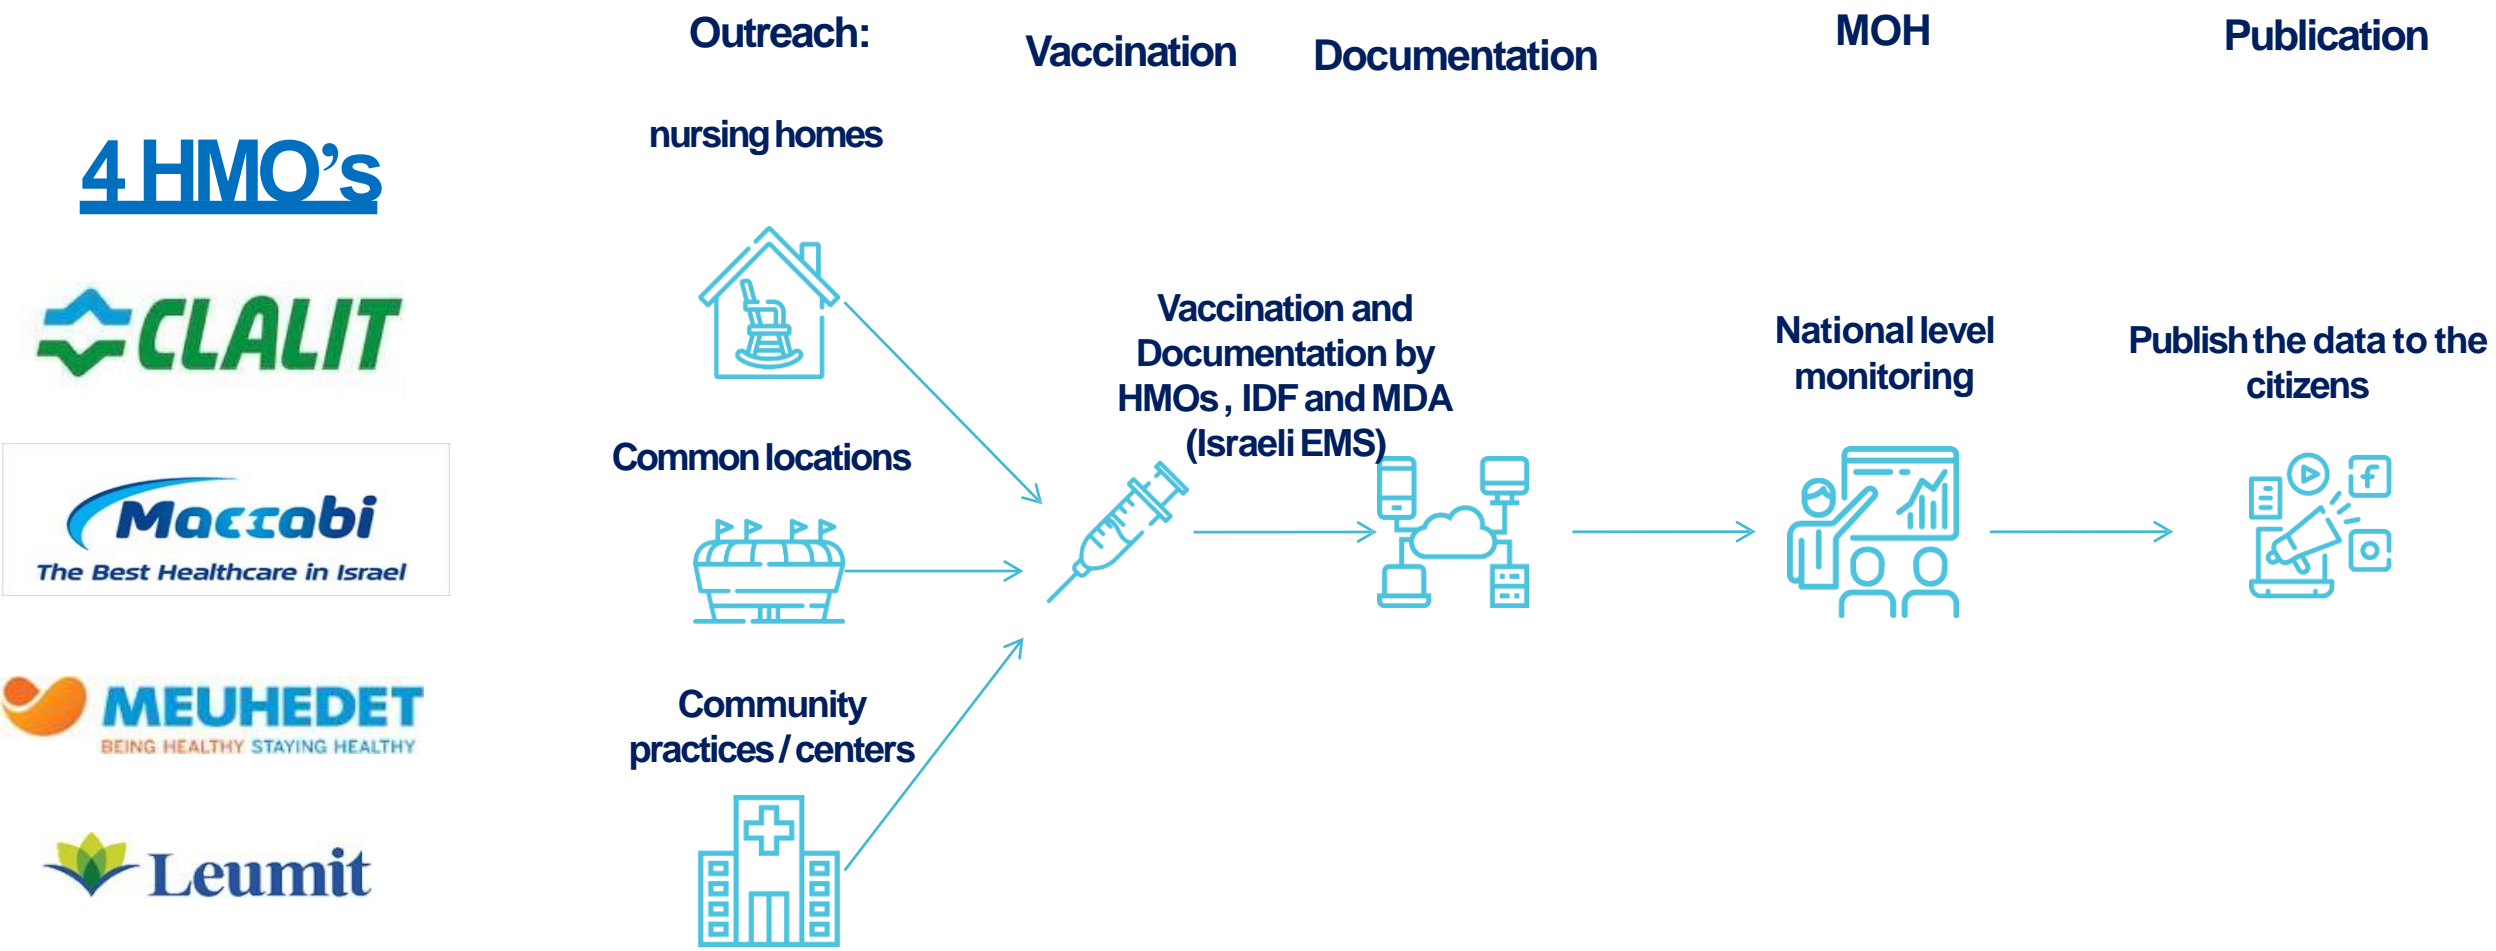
Outreach:

Vaccination

Documentation

MOH

Publication

4 HMO's

CLALIT

Maccabi
The Best Healthcare in Israel

MEUHEDET
BEING HEALTHY STAYING HEALTHY

Leumit

nursing homes

Common locations

Community practices / centers

Vaccination and Documentation by HMOs , IDF and MDA (Israeli EMS)

National level monitoring

Publish the data to the citizens